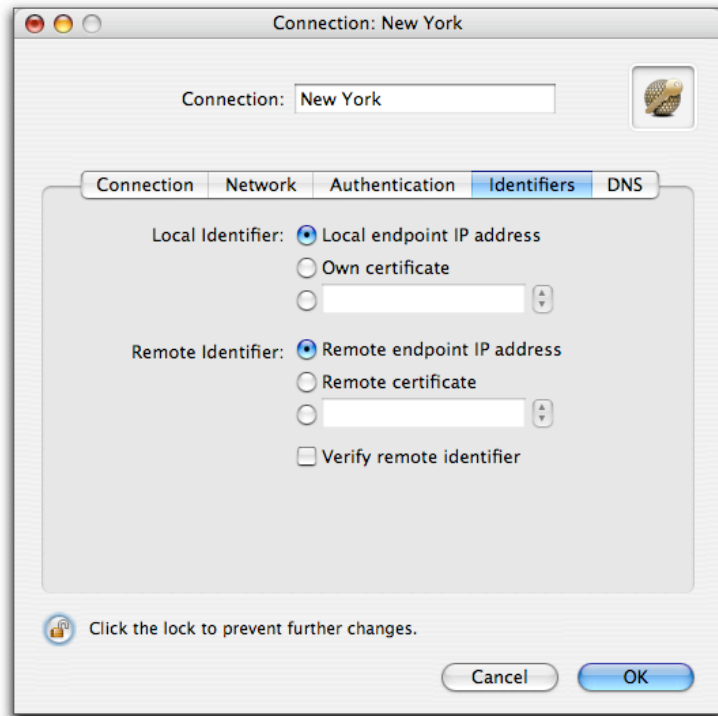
Connection: New York

Connection: New York

Connection | Network | Authentication | Identifiers | DNS

Local Identifier: Local endpoint IP address
Own certificate

Remote Identifier: Remote endpoint IP address
Remote certificate

Verify remote identifier

Click the lock to prevent further changes.

Cancel OK